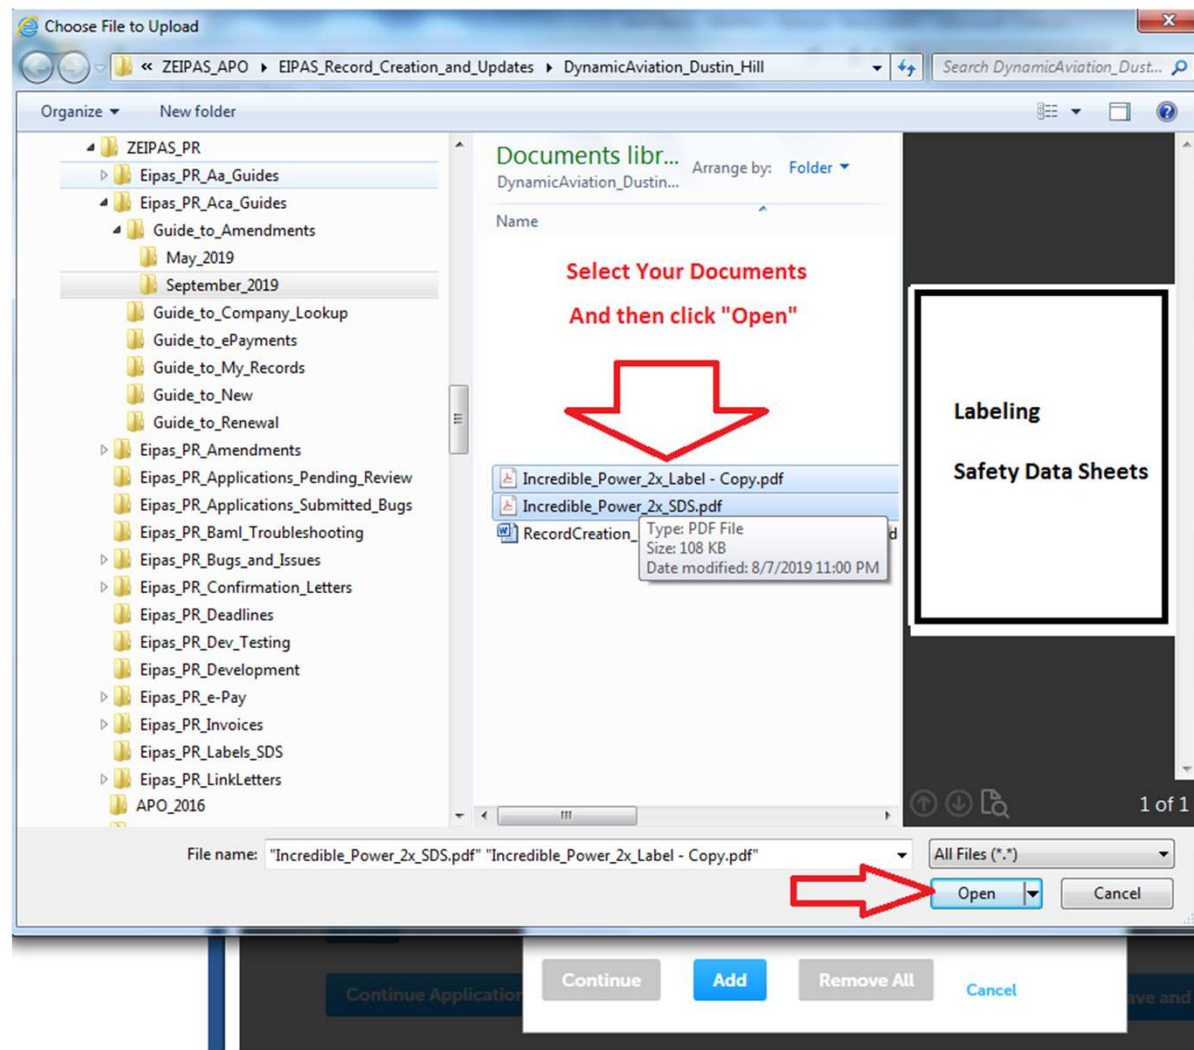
Choose File to Upload

« ZEIPAS_APO ▸ EIPAS_Record_Creation_and_Updates ▸ DynamicAviation_Dustin_Hill

Search DynamicAviation_Dust...

Organize ▾ New folder

ZEIPAS_PR
Eipas_PR_Aa_Guides
Eipas_PR_Aca_Guides
Guide_to_Amendments
May_2019
September_2019
Guide_to_Company_Lookup
Guide_to_ePayments
Guide_to_My_Records
Guide_to_New
Guide_to_Renewal
Eipas_PR_Amendments
Eipas_PR_Applications_Pending_Review
Eipas_PR_Applications_Submitted_Bugs
Eipas_PR_Baml_Troubleshooting
Eipas_PR_Bugs_and_Issues
Eipas_PR_Confirmation_Letters
Eipas_PR_Deadlines
Eipas_PR_Dev_Testing
Eipas_PR_Development
Eipas_PR_e-Pay
Eipas_PR_Invoices
Eipas_PR_Labels_SDS
Eipas_PR_LinkLetters
APO_2016

Documents libr...
DynamicAviation_Dustin...
Arrange by: Folder ▾

Name

Select Your Documents

And then click "Open"

Incredible_Power_2x_Label - Copy.pdf
Incredible_Power_2x_SDS.pdf
RecordCreation_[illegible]d

Type: PDF File
Size: 108 KB
Date modified: 8/7/2019 11:00 PM

Labeling

Safety Data Sheets

1 of 1

File name: "Incredible_Power_2x_SDS.pdf" "Incredible_Power_2x_Label - Copy.pdf"

All Files (*.*)

Open

Cancel

Continue Application

Continue

Add

Remove All

Cancel

ave and